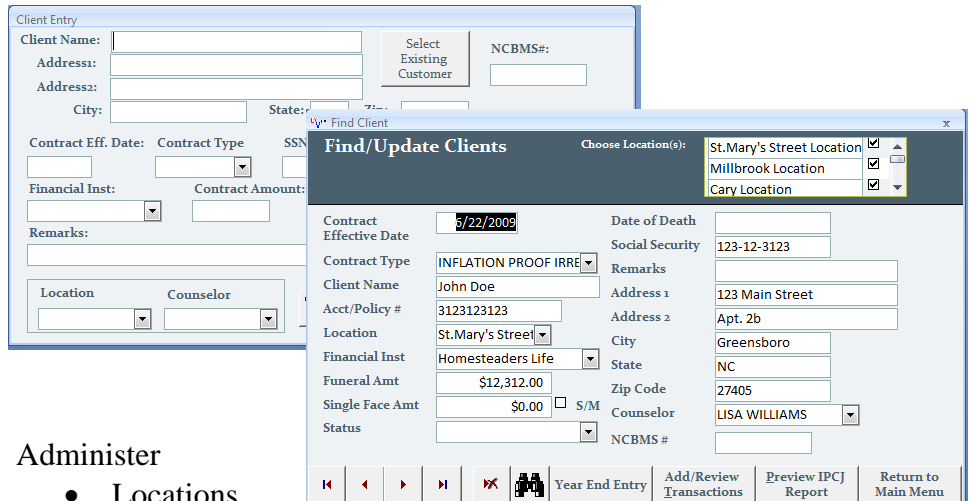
Client Entry

Client Name:
Address1:
Address2:
City:
State:
Zip:

Select Existing Customer

NCBMS#:

Contract Eff. Date:
Contract Type
SSN
Financial Inst:
Contract Amount:
Remarks:
Location
Counselor

Find Client

Find/Update Clients

Choose Location(s):
St.Mary's Street Location
Millbrook Location
Cary Location

Contract Effective Date: 6/22/2009
Contract Type: INFLATION PROOF IRRE
Client Name: John Doe
Acct/Policy #: 3123123123
Location: St.Mary's Street
Financial Inst: Homesteaders Life
Funeral Amt: $12,312.00
Single Face Amt: $0.00
S/M
Status

Date of Death
Social Security: 123-12-3123
Remarks
Address 1: 123 Main Street
Address 2: Apt. 2b
City: Greensboro
State: NC
Zip Code: 27405
Counselor: LISA WILLIAMS
NCBMS #

Year End Entry
Add/Review Transactions
Preview IPCJ Report
Return to Main Menu

Administer
• Locations